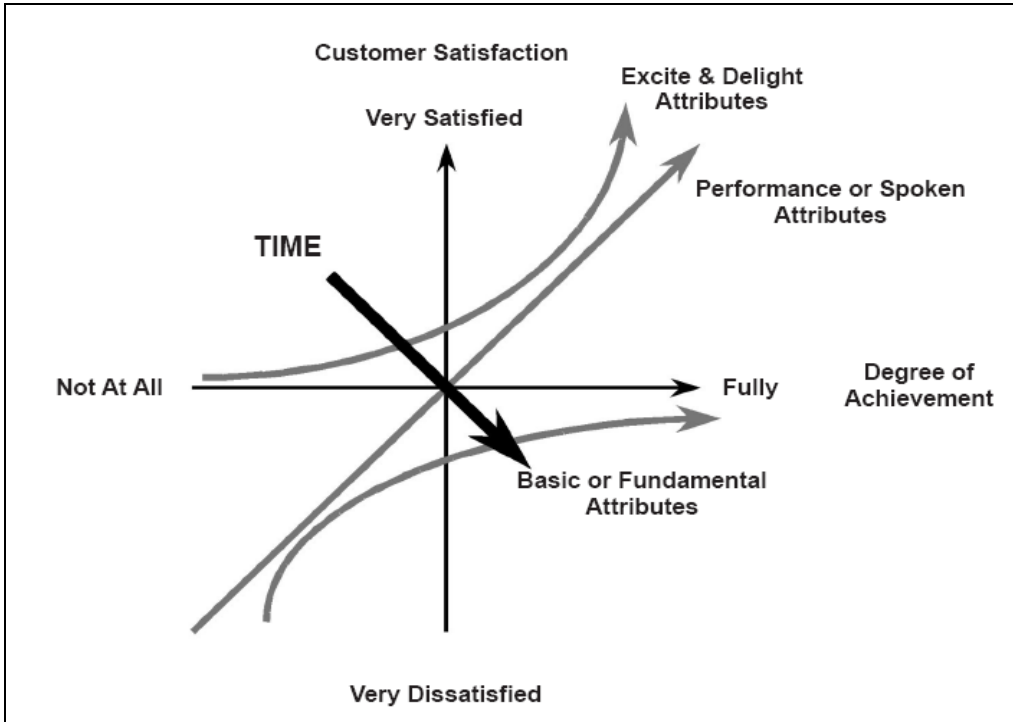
Customer Satisfaction

Very Satisfied

Excite & Delight Attributes

Performance or Spoken Attributes

TIME

Not At All

Fully

Degree of Achievement

Basic or Fundamental Attributes

Very Dissatisfied